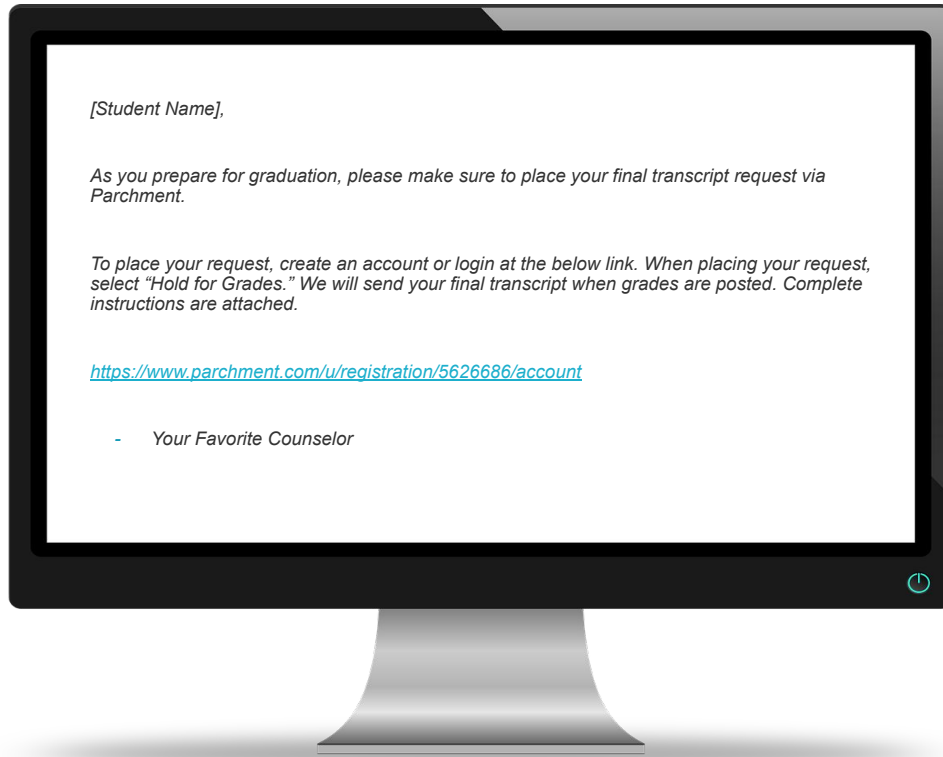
[Student Name],

As you prepare for graduation, please make sure to place your final transcript request via Parchment.

To place your request, create an account or login at the below link. When placing your request, select “Hold for Grades.” We will send your final transcript when grades are posted. Complete instructions are attached.

https://www.parchment.com/u/registration/5626686/account

- Your Favorite Counselor